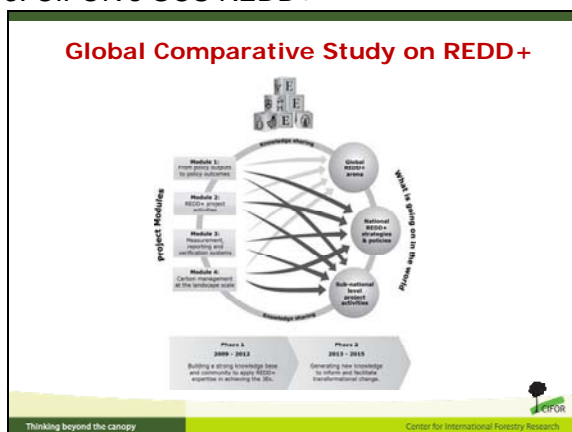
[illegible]

Global Comparative Study on REDD+

E E E E

Knowledge sharing

Module 1: From policy outputs to policy outcomes

Module 2: REDD+ project activities

Module 3: Measurement, reporting and verification systems

Module 4: Carbon management at the landscape scale

Project Modules

Global REDD+ arena

National REDD+ strategies & policies

Sub-national level project activities

What is going on in the world

Knowledge sharing

Phase 1
2009 - 2012
Building a strong knowledge base and community to apply REDD+ expertise in achieving the 3Es.

Phase 2
2013 - 2015
Generating new knowledge to inform and facilitate transformational change.

CIFOR

Thinking beyond the canopy

Center for International Forestry Research